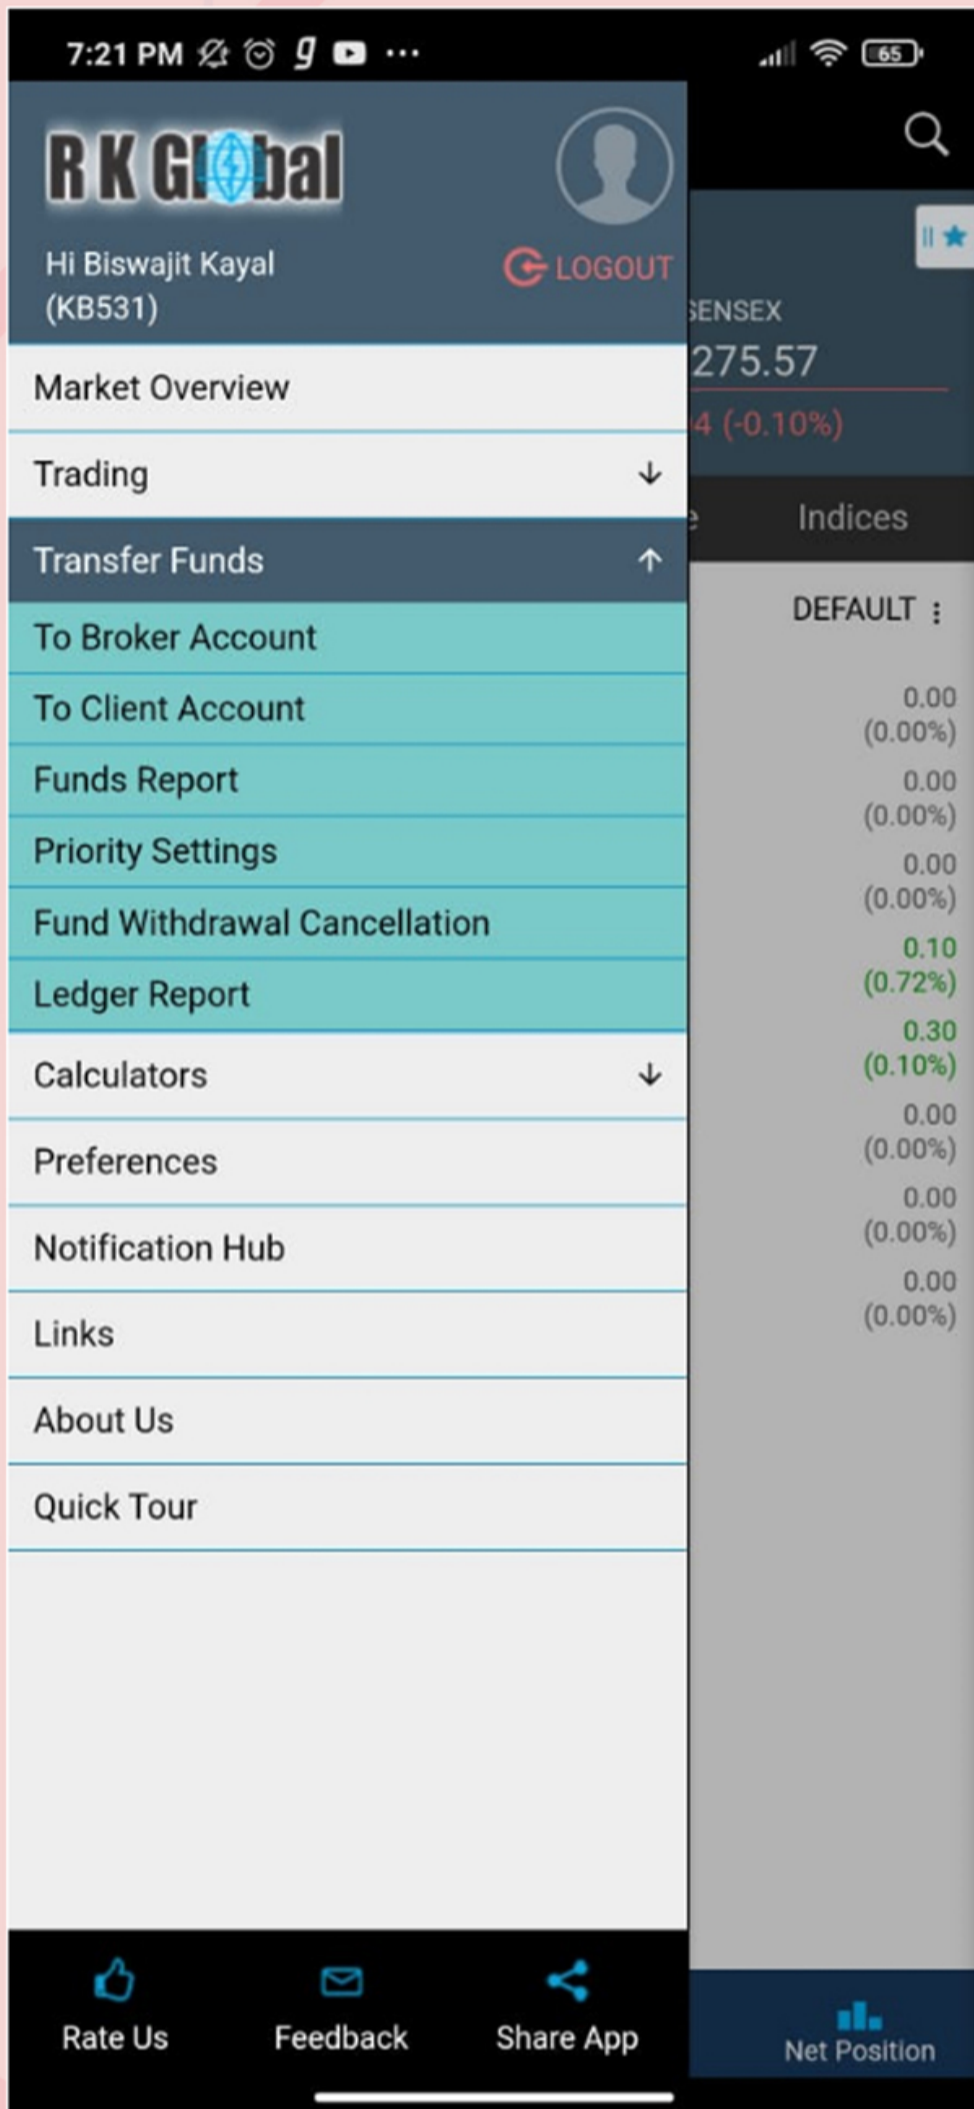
7:21 PM ... 65

R K Global

Hi Biswajit Kayal (KB531)

LOGOUT

SENSEX
275.57
4 (-0.10%)

Indices

DEFAULT

Market Overview
Trading
Transfer Funds
To Broker Account
To Client Account
Funds Report
Priority Settings
Fund Withdrawal Cancellation
Ledger Report
Calculators
Preferences
Notification Hub
Links
About Us
Quick Tour

0.00 (0.00%)
0.00 (0.00%)
0.00 (0.00%)
0.10 (0.72%)
0.30 (0.10%)
0.00 (0.00%)
0.00 (0.00%)
0.00 (0.00%)

Rate Us
Feedback
Share App
Net Position